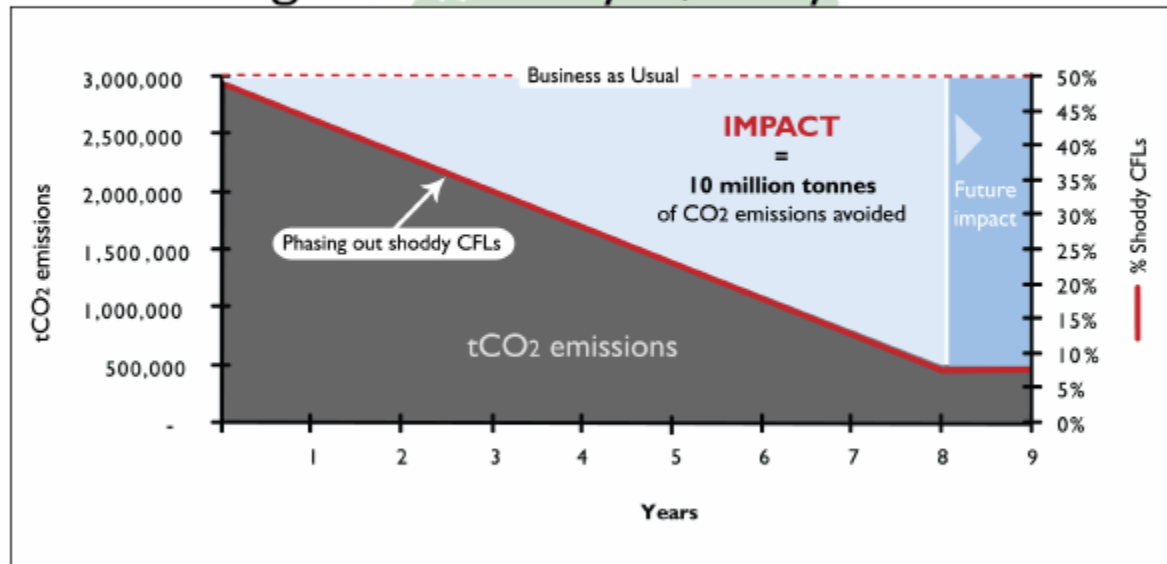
Business as Usual

IMPACT
=
10 million tonnes
of $CO_2$ emissions avoided

Future impact

Phasing out shoddy CFLs

$tCO_2$ emissions

$tCO_2$ emissions

3,000,000
2,500,000
2,000,000
1,500,000
1,000,000
500,000
-

50%
45%
40%
35%
30%
25%
20%
15%
10%
5%
0%

% Shoddy CFLs

1 2 3 4 5 6 7 8 9

Years